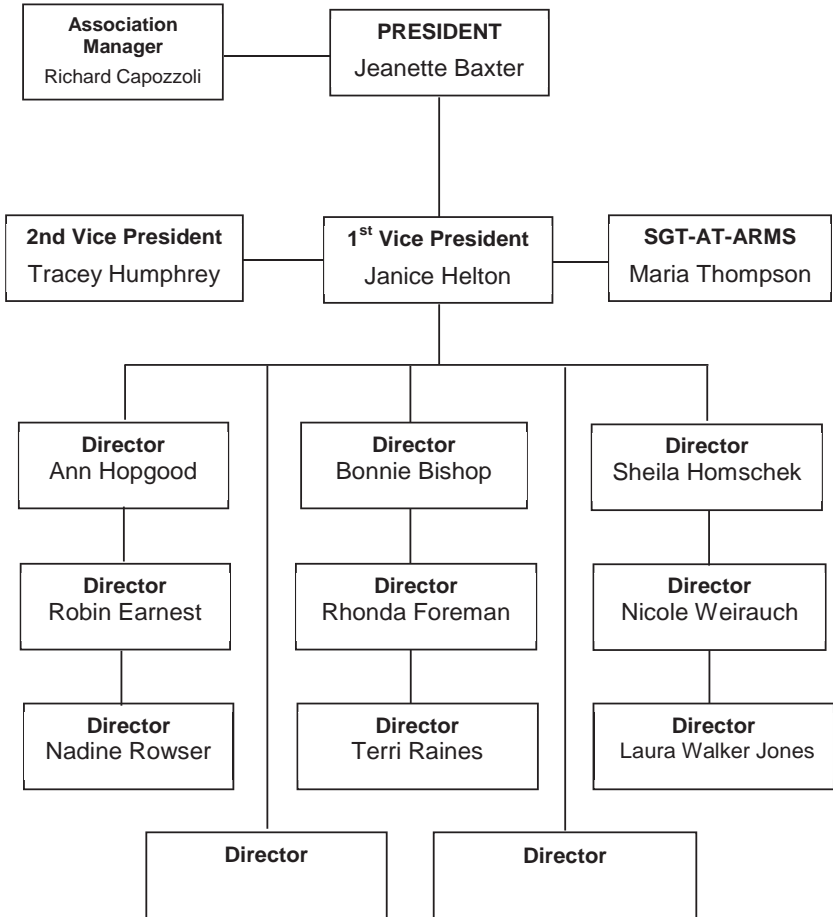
Association Manager
Richard Capozzoli

PRESIDENT
Jeanette Baxter

2nd Vice President
Tracey Humphrey

1$^{st}$ Vice President
Janice Helton

SGT-AT-ARMS
Maria Thompson

Director
Ann Hopgood

Director
Robin Earnest

Director
Nadine Rowser

Director
Bonnie Bishop

Director
Rhonda Foreman

Director
Terri Raines

Director
Sheila Homschek

Director
Nicole Weirauch

Director
Laura Walker Jones

Director

Director